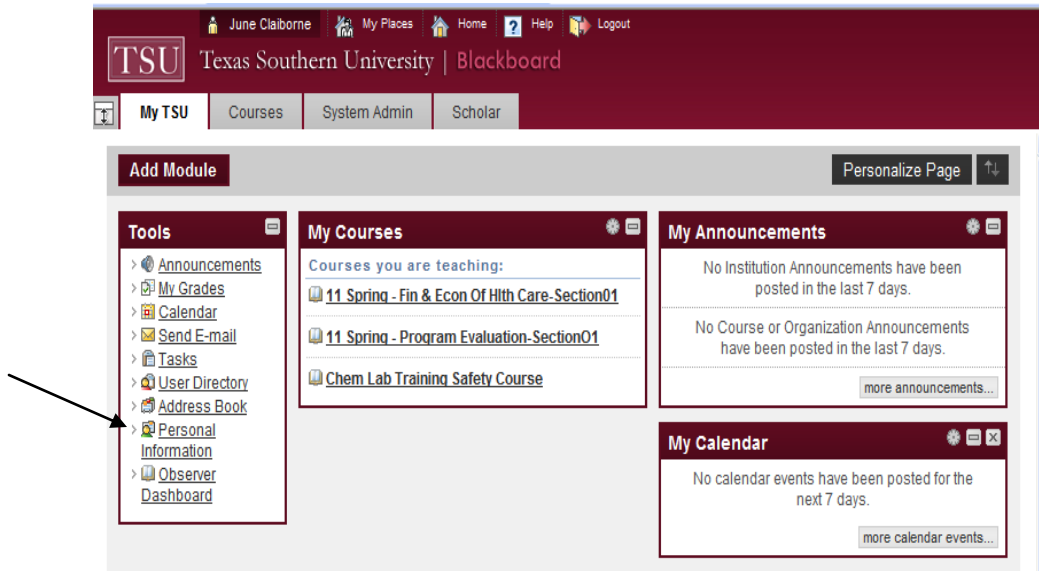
June Claiborne My Places Home Help Logout

TSU Texas Southern University | Blackboard

My TSU Courses System Admin Scholar

Add Module

Personalize Page

Tools
Announcements
My Grades
Calendar
Send E-mail
Tasks
User Directory
Address Book
Personal Information
Observer Dashboard

My Courses
Courses you are teaching:
11 Spring - Fin & Econ Of Hlth Care-Section01
11 Spring - Program Evaluation-Section01
Chem Lab Training Safety Course

My Announcements
No Institution Announcements have been posted in the last 7 days.
No Course or Organization Announcements have been posted in the last 7 days.
more announcements...

My Calendar
No calendar events have been posted for the next 7 days.
more calendar events...